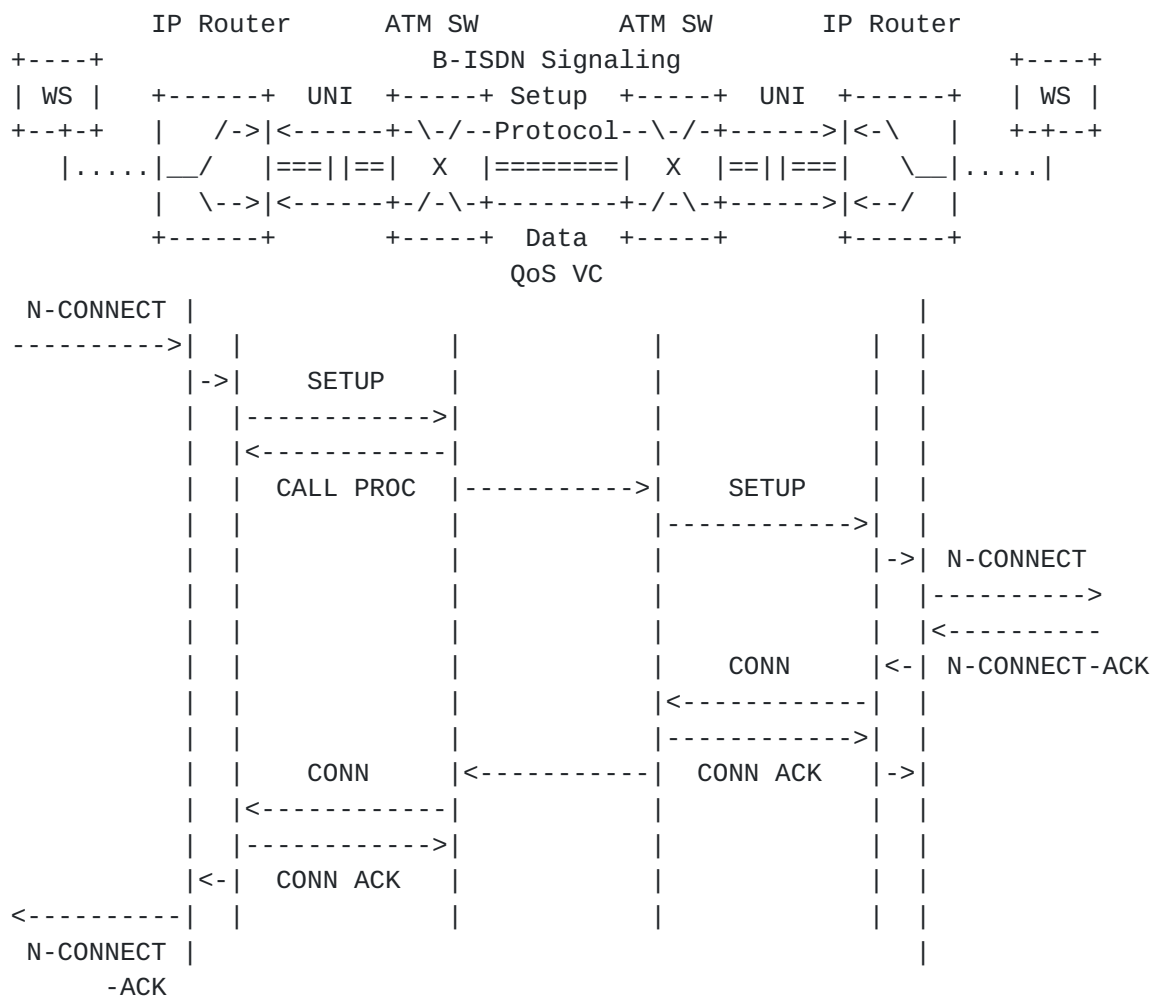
```
        IP Router      ATM SW          ATM SW      IP Router
+----+                         B-ISDN Signaling                   +----+
| WS |    +------+  UNI  +-----+ Setup  +-----+  UNI  +------+    | WS |
+--+-+    |   /->|<------+-\-/--Protocol--\-/-+------>|<-\   |    +-+--+
   |.....|__/   |===||==|  X  |========|  X  |==||===|   \__|.....|
          |  \-->|<------+-/-\-+--------+-/-\-+------>|<--/  |
          +------+       +-----+  Data  +-----+       +------+
                                 QoS VC
 N-CONNECT |                                                  |
---------->|  |            |             |             |  |
           |->|   SETUP    |             |             |  |
           |  |------------>|            |             |  |
           |  |<------------|            |             |  |
           |  |  CALL PROC |------------>|    SETUP    |  |
           |  |            |             |------------>|  |
           |  |            |             |             |->| N-CONNECT
           |  |            |             |             |  |---------->
           |  |            |             |             |  |<----------
           |  |            |             |    CONN     |<-| N-CONNECT-ACK
           |  |            |             |<------------|  |
           |  |            |             |------------>|  |
           |  |    CONN    |<------------|  CONN ACK   |->|
           |  |<------------|            |             |  |
           |  |------------>|            |             |  |
           |<-|  CONN ACK  |             |             |  |
<----------|  |            |             |             |  |
 N-CONNECT |                                                  |
      -ACK
```